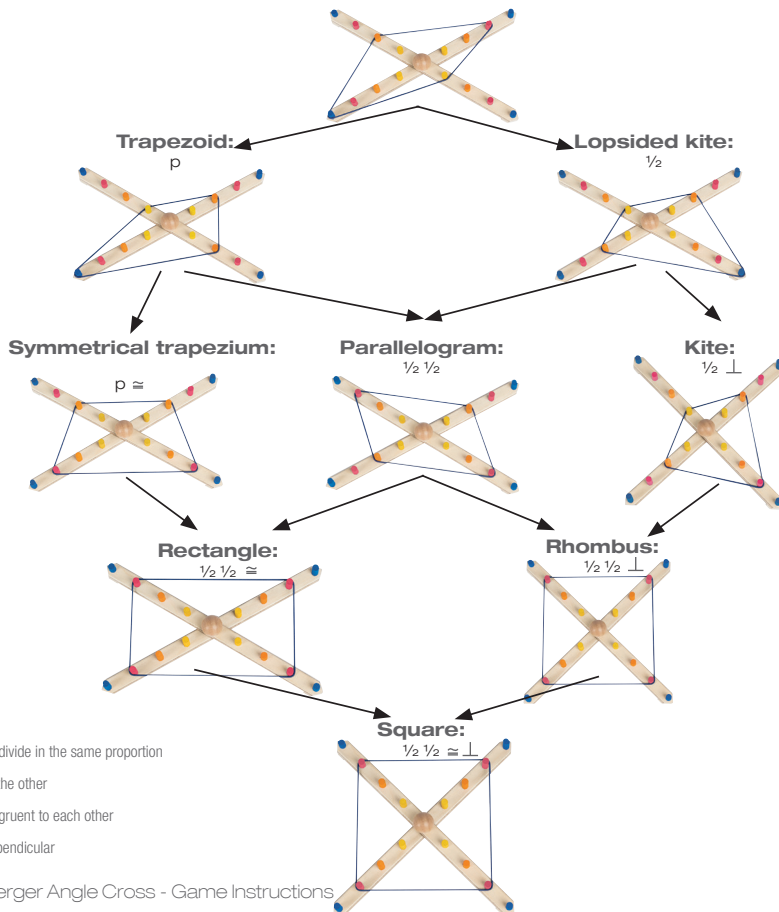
Trapezoid:
p

Lopsided kite:
½

Symmetrical trapezium:
p ≅

Parallelogram:
½ ½

Kite:
½ ⊥

Rectangle:
½ ½ ≅

Rhombus:
½ ½ ⊥

Square:
½ ½ ≅ ⊥

divide in the same proportion
he other
gruent to each other
pendicular

erger Angle Cross - Game Instructions